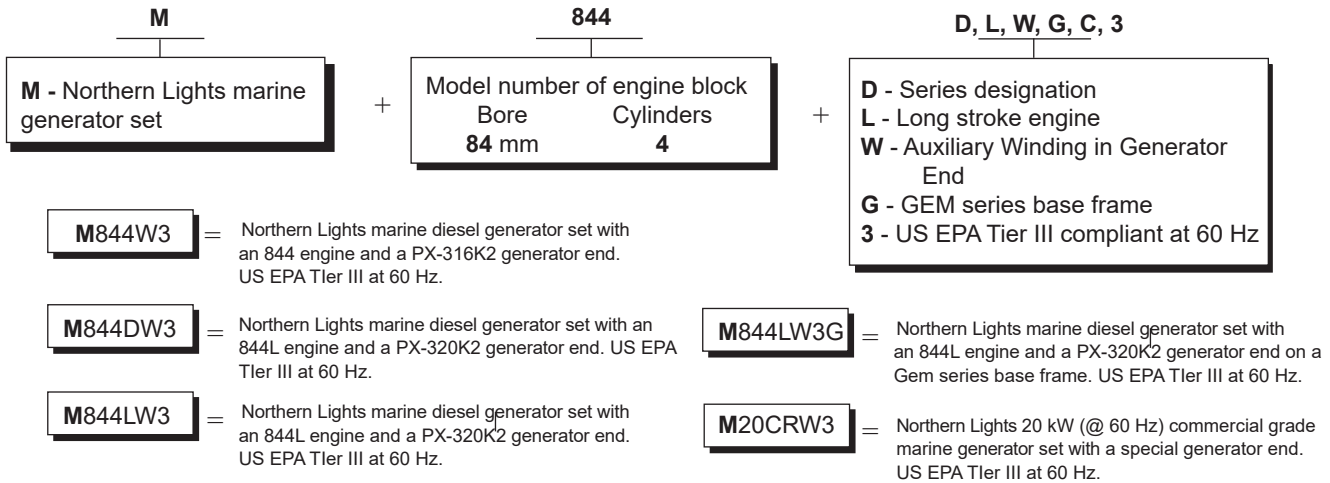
M

M - Northern Lights marine generator set

+

844

Model number of engine block
Bore Cylinders
84 mm 4

+

D, L, W, G, C, 3

D - Series designation
L - Long stroke engine
W - Auxiliary Winding in Generator End
G - GEM series base frame
3 - US EPA Tier III compliant at 60 Hz

M844W3 = Northern Lights marine diesel generator set with an 844 engine and a PX-316K2 generator end. US EPA TIer III at 60 Hz.

M844DW3 = Northern Lights marine diesel generator set with an 844L engine and a PX-320K2 generator end. US EPA TIer III at 60 Hz.

M844LW3 = Northern Lights marine diesel generator set with an 844L engine and a PX-320K2 generator end. US EPA TIer III at 60 Hz.

M844LW3G = Northern Lights marine diesel generator set with an 844L engine and a PX-320K2 generator end on a Gem series base frame. US EPA TIer III at 60 Hz.

M20CRW3 = Northern Lights 20 kW (@ 60 Hz) commercial grade marine generator set with a special generator end. US EPA TIer III at 60 Hz.